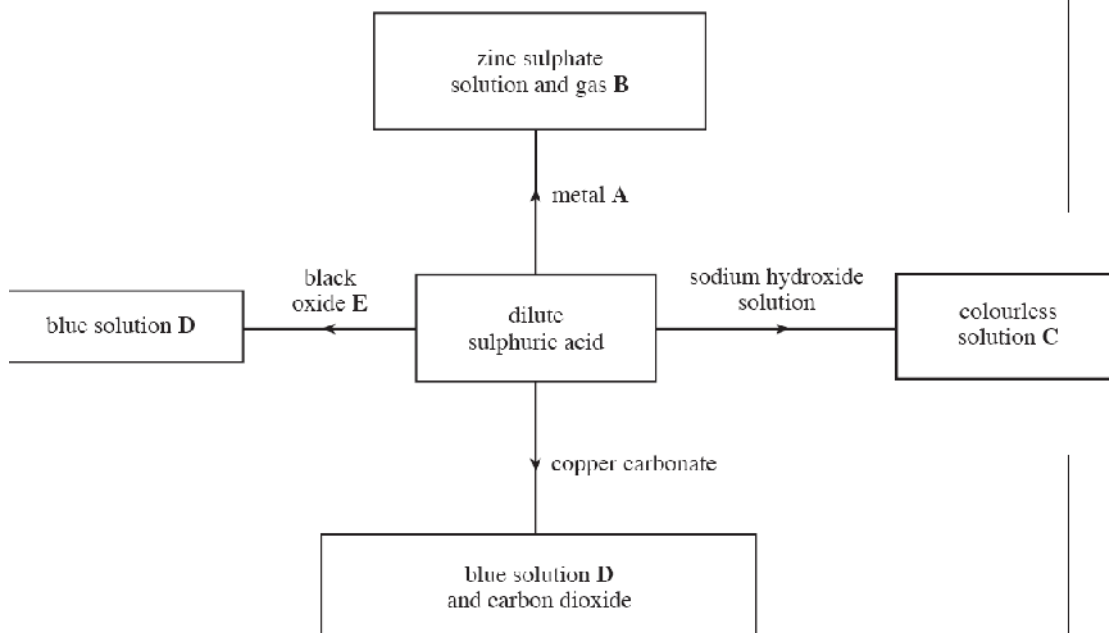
zinc sulphate solution and gas **B**

metal **A**

black oxide **E**

blue solution **D**

dilute sulphuric acid

sodium hydroxide solution

colourless solution **C**

copper carbonate

blue solution **D** and carbon dioxide